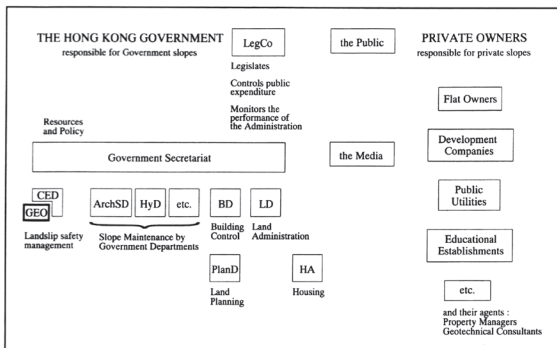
THE HONG KONG GOVERNMENT
responsible for Government slopes

LegCo

Legislates

Controls public expenditure

Monitors the performance of the Administration

the Public

PRIVATE OWNERS
responsible for private slopes

Resources and Policy

Government Secretariat

the Media

Flat Owners

Development Companies

Public Utilities

Educational Establishments

etc.

and their agents :
Property Managers
Geotechnical Consultants

CED

GEO

Landslip safety management

ArchSD

HyD

etc.

Slope Maintenance by Government Departments

BD

Building Control

LD

Land Administration

PlanD

Land Planning

HA

Housing